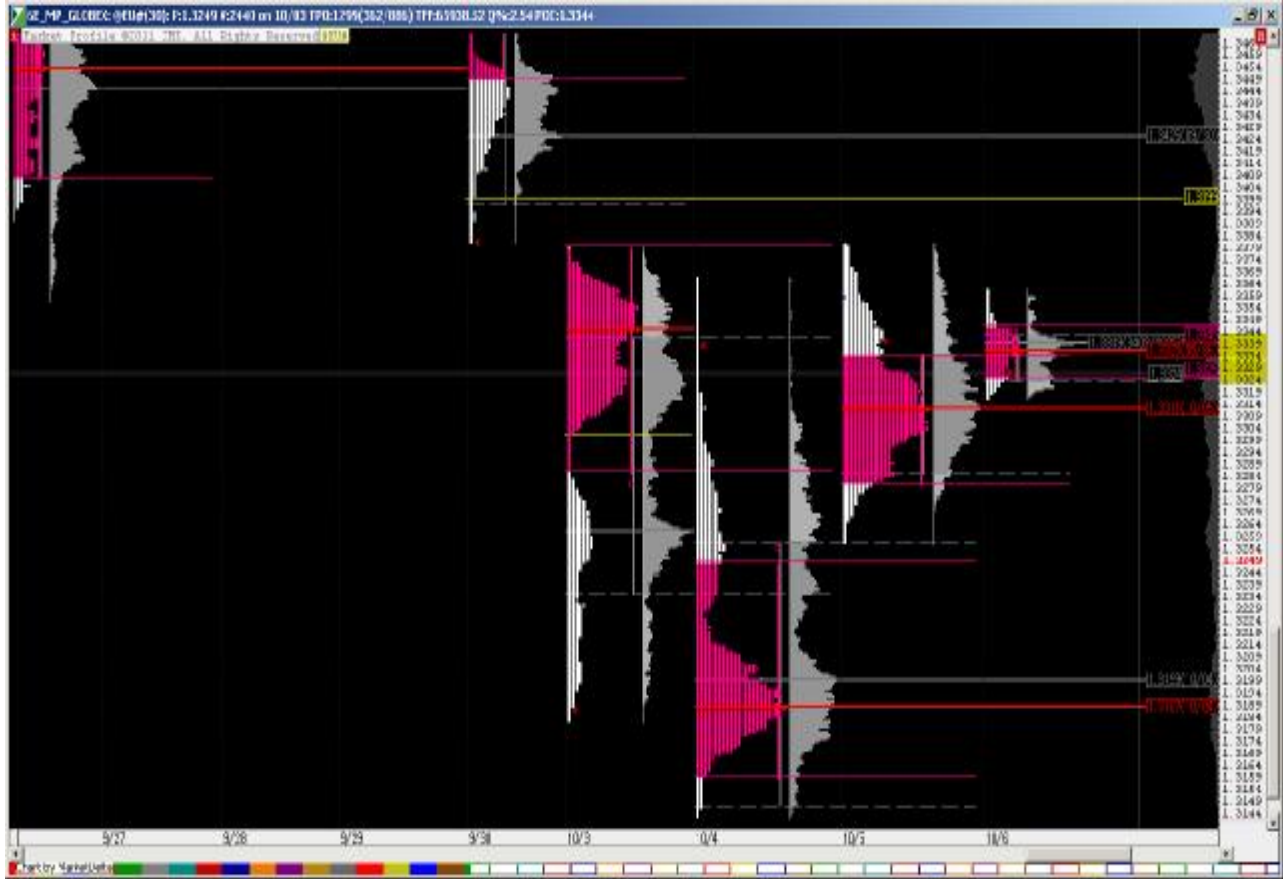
SE_MP_GLOBEX: @EU#(30): P:1.3249 #:2440 on 10/03 TPO:1299(362/886) TTF:61938.52 Q%:2.54 POC:1.3344

Market Profile ©2011 JMT, All Rights Reserved

1.3459
1.3454
1.3449
1.3444
1.3439
1.3434
1.3429
1.3424
1.3419
1.3414
1.3409
1.3404
1.3399
1.3394
1.3389
1.3384
1.3379
1.3374
1.3369
1.3364
1.3359
1.3354
1.3349
1.3344
1.3339
1.3334
1.3329
1.3324
1.3319
1.3314
1.3309
1.3304
1.3299
1.3294
1.3289
1.3284
1.3279
1.3274
1.3269
1.3264
1.3259
1.3254
1.3249
1.3244
1.3239
1.3234
1.3229
1.3224
1.3219
1.3214
1.3209
1.3204
1.3199
1.3194
1.3189
1.3184
1.3179
1.3174
1.3169
1.3164
1.3159
1.3154
1.3149
1.3144

9/27
9/28
9/29
9/30
10/3
10/4
10/5
10/6

Chart by MarketDelta